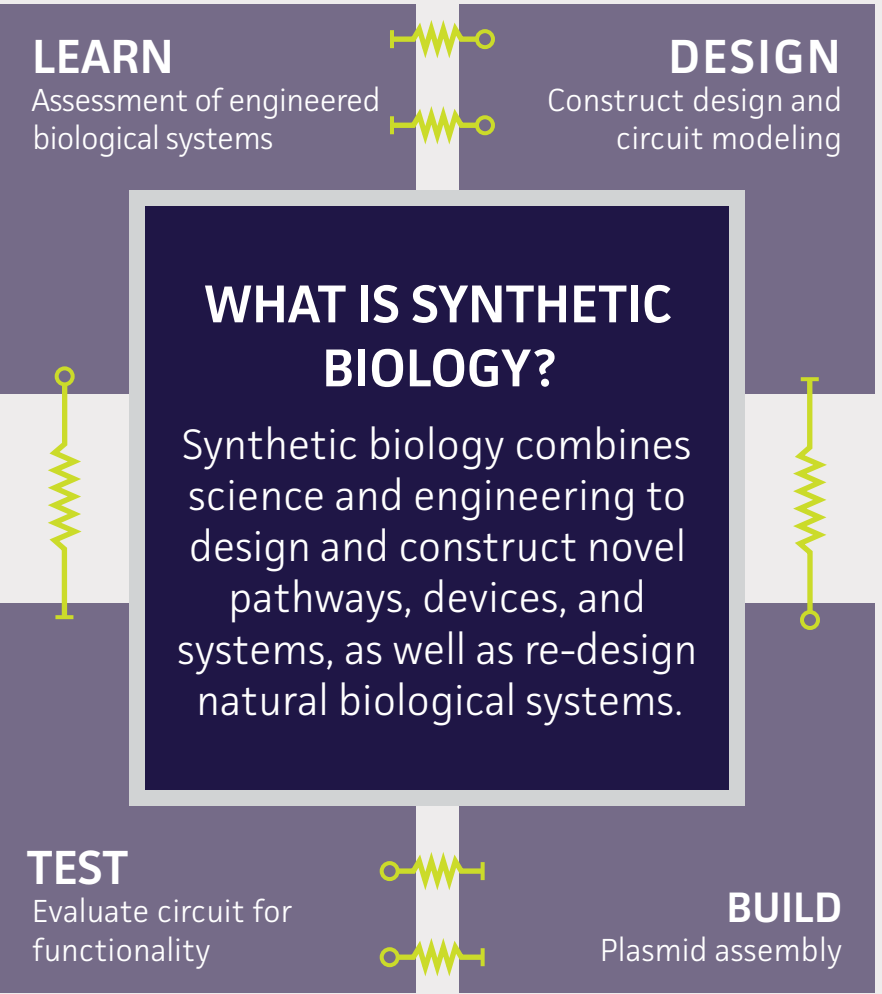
LEARN
Assessment of engineered biological systems

DESIGN
Construct design and circuit modeling

WHAT IS SYNTHETIC BIOLOGY?

Synthetic biology combines science and engineering to design and construct novel pathways, devices, and systems, as well as re-design natural biological systems.

TEST
Evaluate circuit for functionality

BUILD
Plasmid assembly